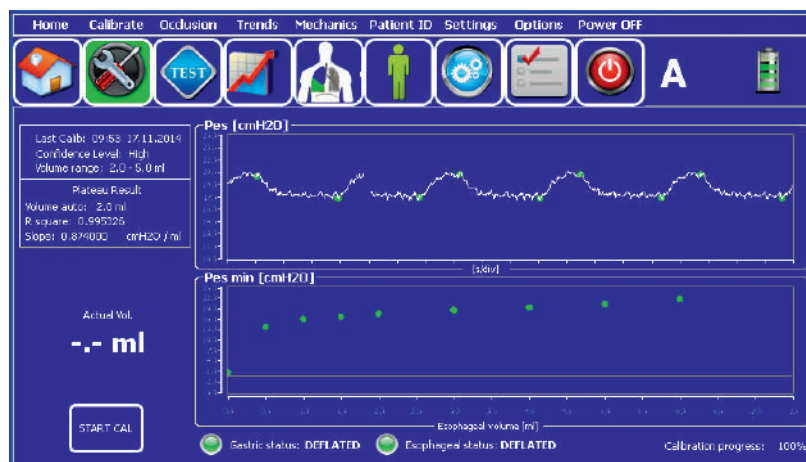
Home Calibrate Occlusion Trends Mechanics Patient ID Settings Options Power OFF

TEST

A

Last Calib: 09:53 17.11.2014
Confidence Level: High
Volume range: 2.0 - 5.0 ml

Plateau Result
Volume auto: 2.0 ml
R square: 0.995326
Slope: 0.874000 cmH2O / ml

Pes [cmH2O]

[s/div]

Pes min [cmH2O]

Esophageal Volume [ml]

Actual Vol.
-.- ml

START CAL

Gastric status: DEFLATED Esophageal status: DEFLATED Calibration progress: 100%